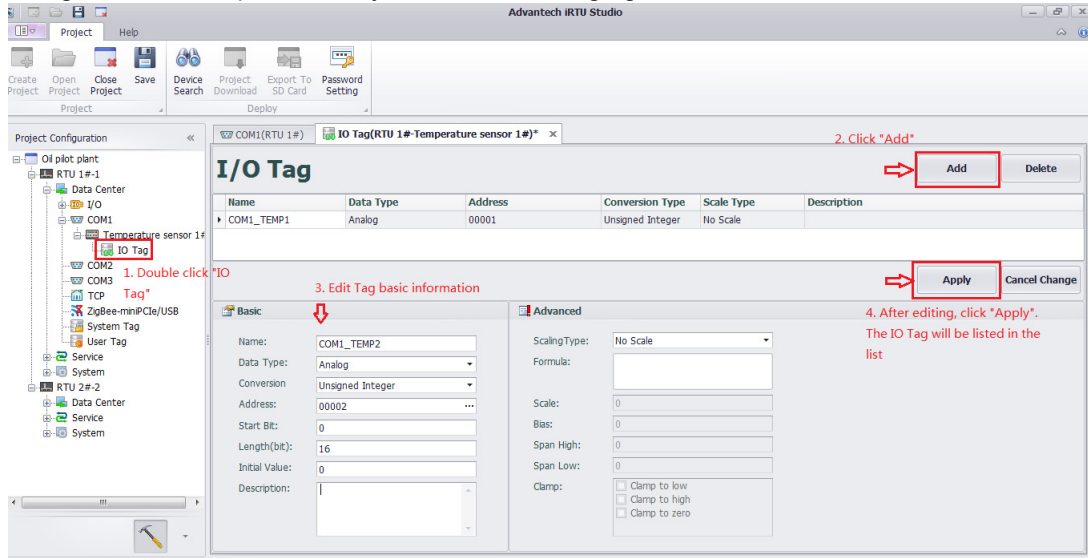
Advantech iRTU Studio

Project Help

Create Project Open Project Close Project Save
Project

Device Search Project Download Export To SD Card Password Setting
Deploy

Project Configuration

Oil pilot plant
RTU 1#-1
Data Center
I/O
COM1
Temperature sensor 1#
IO Tag
COM2
COM3
TCP
ZigBee-miniPCIe/USB
System Tag
User Tag
Service
System
RTU 2#-2
Data Center
Service
System

1. Double click "IO Tag"

COM1(RTU 1#) IO Tag(RTU 1#-Temperature sensor 1#)*

2. Click "Add"

I/O Tag

Add Delete

| Name | Data Type | Address | Conversion Type | Scale Type | Description |
|---|---|---|---|---|---|
| COM1_TEMP1 | Analog | 00001 | Unsigned Integer | No Scale | |

Apply Cancel Change

3. Edit Tag basic information

4. After editing, click "Apply". The IO Tag will be listed in the list

Basic

Name: COM1_TEMP2
Data Type: Analog
Conversion: Unsigned Integer
Address: 00002
Start Bit: 0
Length(bit): 16
Initial Value: 0
Description:

Advanced

ScalingType: No Scale
Formula:
Scale: 0
Bias: 0
Span High: 0
Span Low: 0
Clamp: Clamp to low
Clamp to high
Clamp to zero